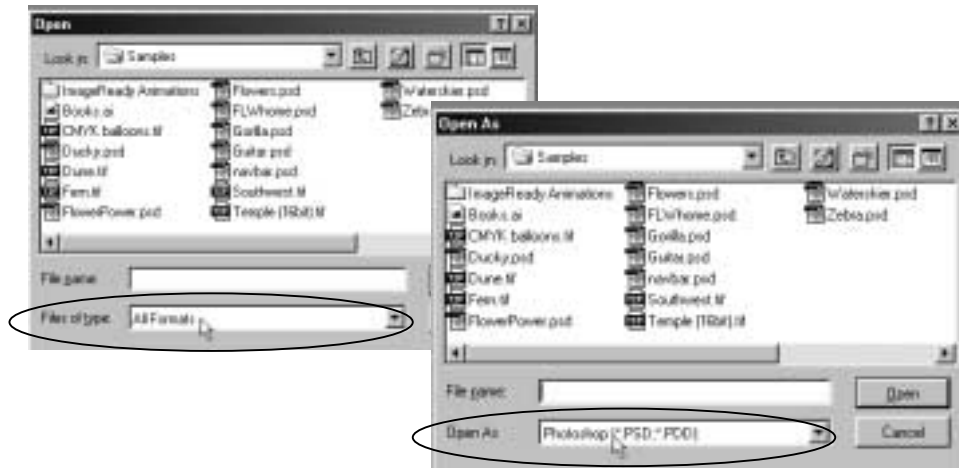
Open

Look in: Samples

ImageReady Animations
Books.ai
CMYK balloons.tif
Ducky.psd
Dune.tif
Fern.tif
FlowerPower.psd
Flowers.psd
FLWhome.psd
Gorilla.psd
Guitar.psd
navbar.psd
Southwest.tif
Temple (16bit).tif
Waterskier.psd
Zebra

File name:

Files of type: All Formats

Open As

Look in: Samples

ImageReady Animations
Books.ai
CMYK balloons.tif
Ducky.psd
Dune.tif
Fern.tif
FlowerPower.psd
Flowers.psd
FLWhome.psd
Gorilla.psd
Guitar.psd
navbar.psd
Southwest.tif
Temple (16bit).tif
Waterskier.psd
Zebra.psd

File name:

Open As: Photoshop (*.PSD;*.PDD)

Open

Cancel